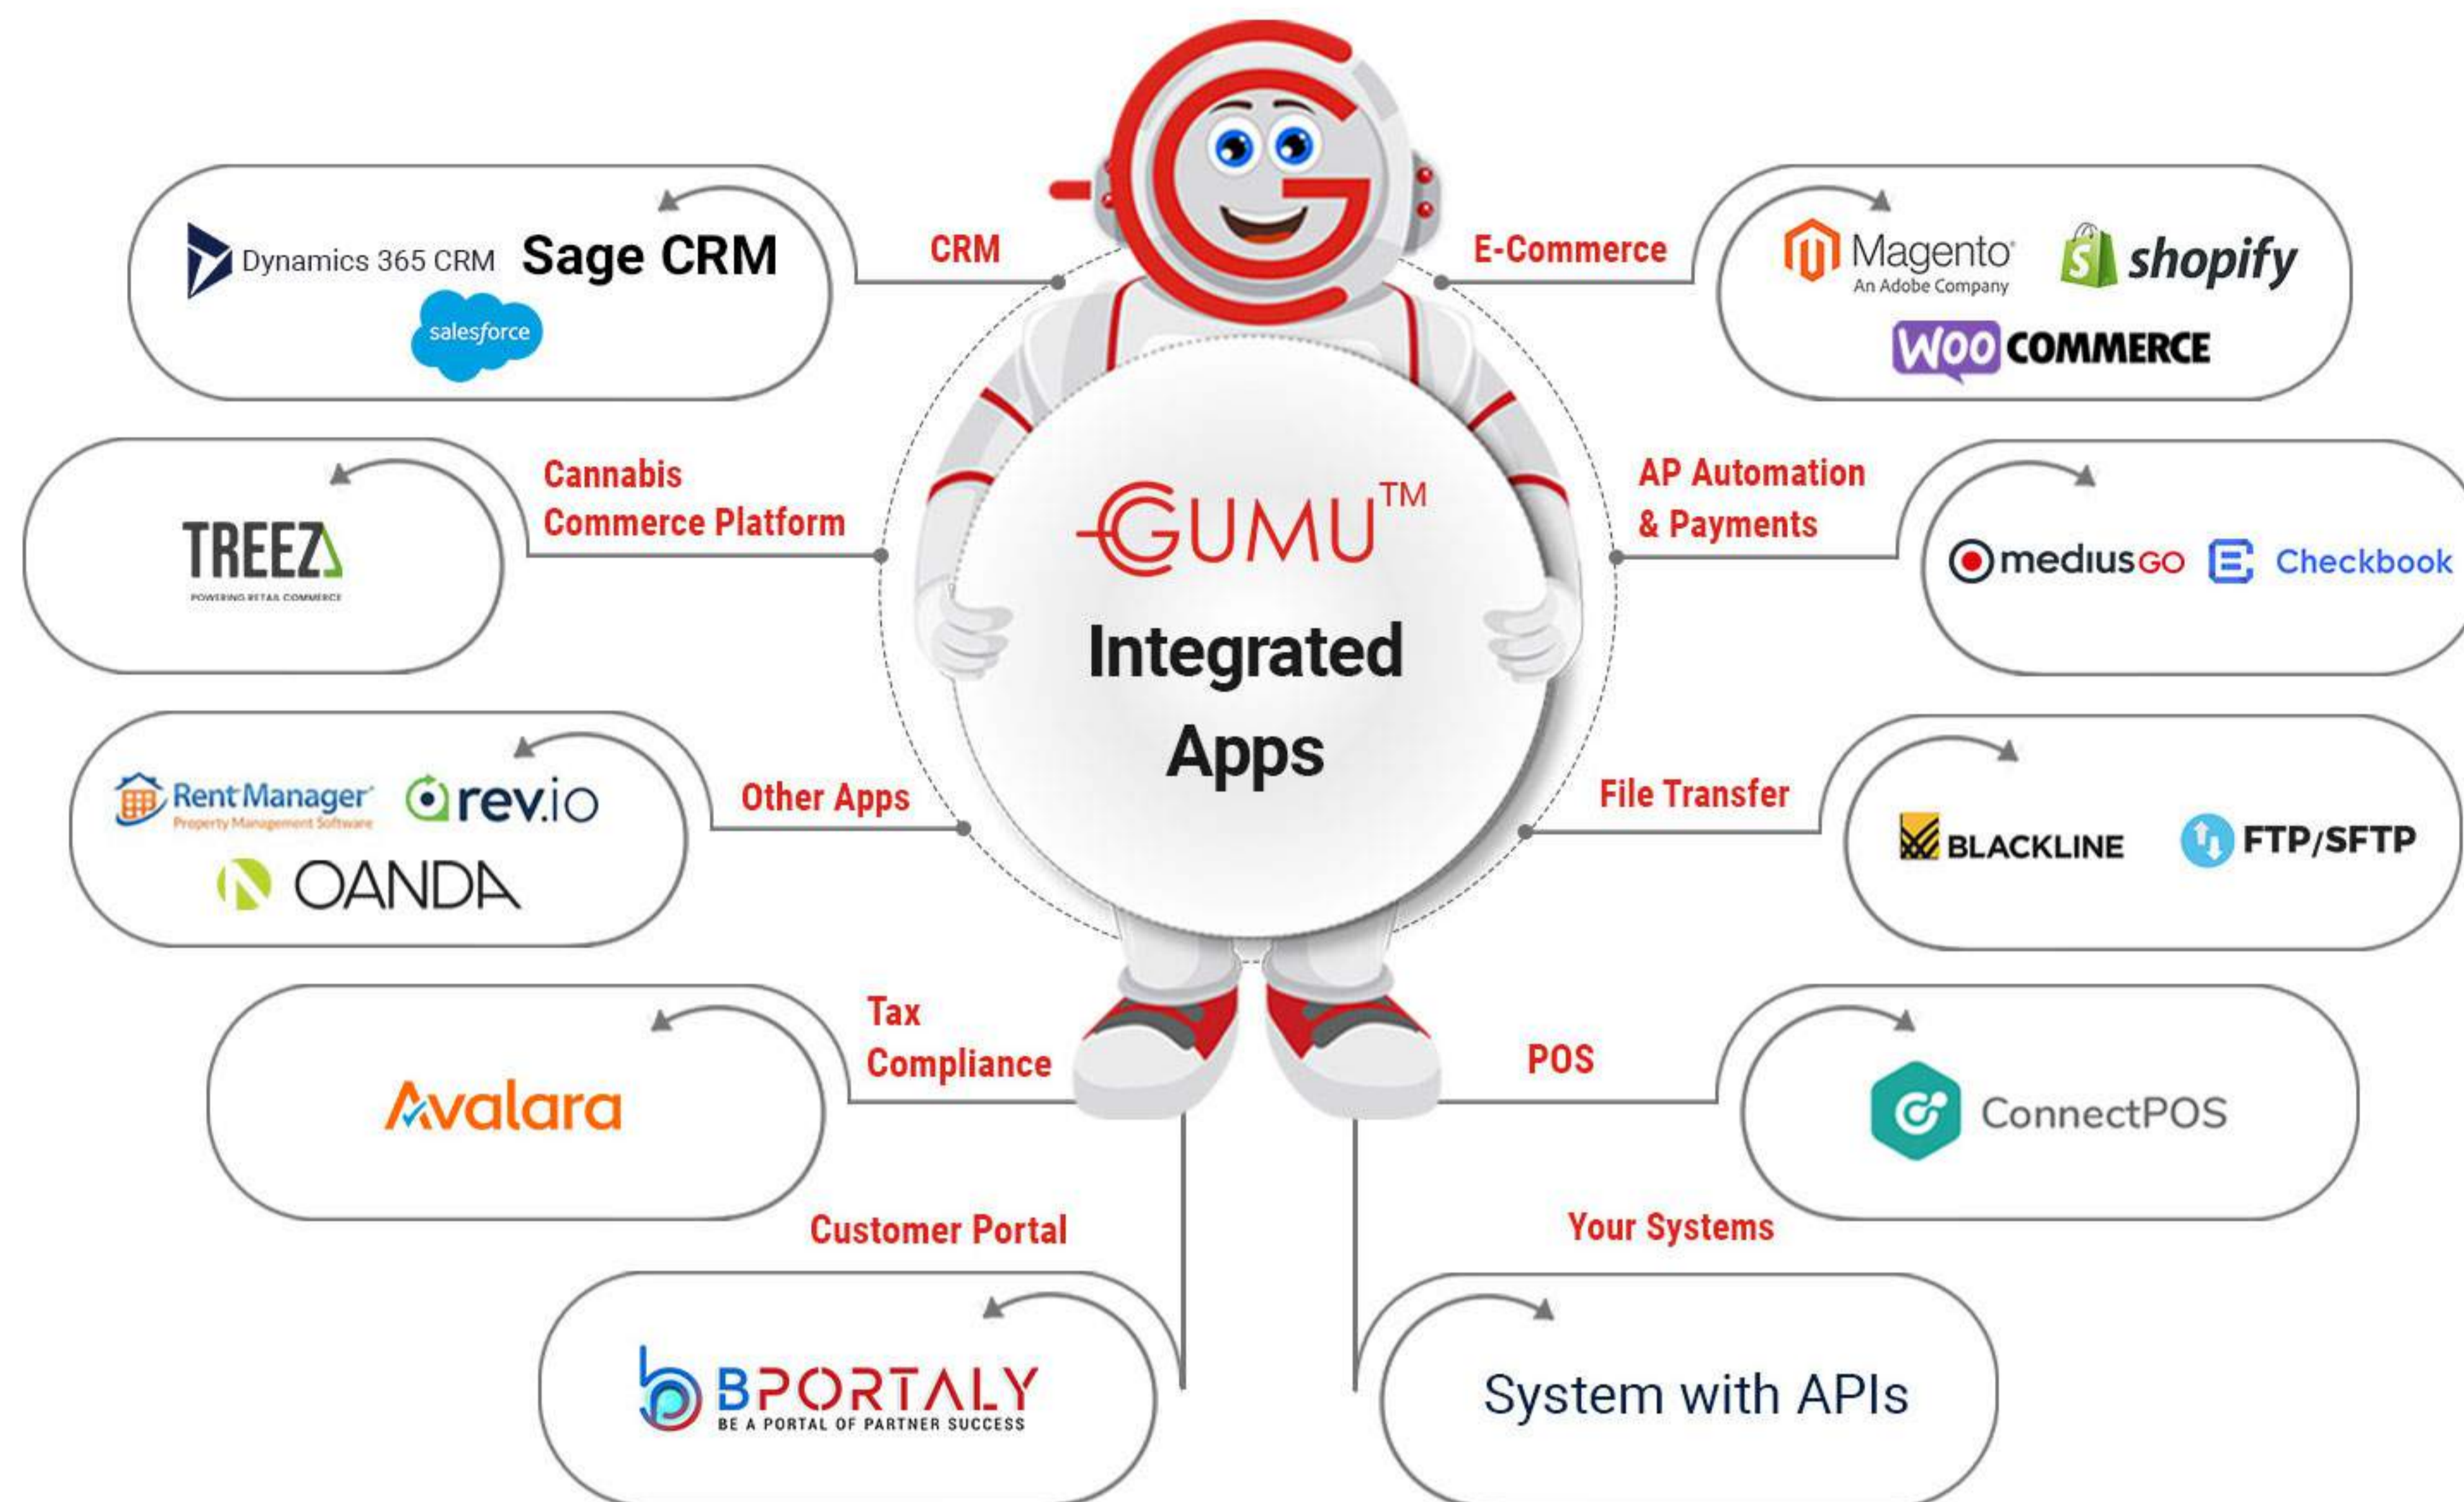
GUMU™
Integrated Apps

CRM
Dynamics 365 CRM
Sage CRM
salesforce

E-Commerce
Magento
An Adobe Company
shopify
WOO COMMERCE

Cannabis Commerce Platform
TREEZ
POWERING RETAIL COMMERCE

AP Automation & Payments
mediusGO
Checkbook

Other Apps
Rent Manager
Property Management Software
rev.io
OANDA

File Transfer
BLACKLINE
FTP/SFTP

Tax Compliance
Avalara

POS
ConnectPOS

Customer Portal
BPORTALY
BE A PORTAL OF PARTNER SUCCESS

Your Systems
System with APIs